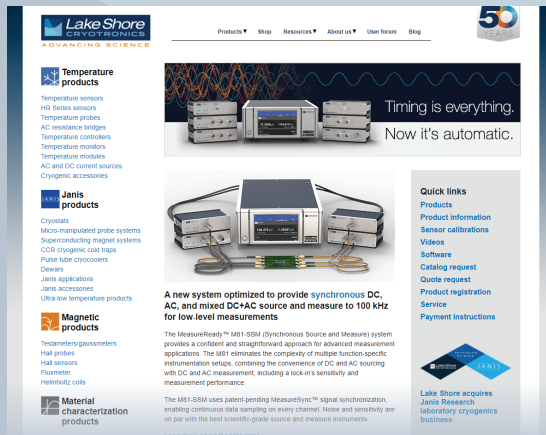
Lake Shore CRYOTRONICS
ADVANCING SCIENCE

Products▼ Shop Resources▼ About us▼ User forum Blog

50 YEARS

Temperature products

Temperature sensors
HR Series sensors
Temperature probes
AC resistance bridges
Temperature controllers
Temperature monitors
Temperature modules
AC and DC current sources
Cryogenic accessories

Janis products

Cryostats
Micro-manipulated probe systems
Superconducting magnet systems
CCR cryogenic cold traps
Pulse tube cryocoolers
Dewars
Janis applications
Janis accessories
Ultra-low temperature products

Magnetic products

Teslameters/gaussmeters
Hall probes
Hall sensors
Fluxmeter
Helmholtz coils

Material characterization products

Timing is everything.
Now it's automatic.

A new system optimized to provide synchronous DC, AC, and mixed DC+AC source and measure to 100 kHz for low-level measurements

The MeasureReady™ M81-SSM (Synchronous Source and Measure) system provides a confident and straightforward approach for advanced measurement applications. The M81 eliminates the complexity of multiple function-specific instrumentation setups, combining the convenience of DC and AC sourcing with DC and AC measurement, including a lock-in's sensitivity and measurement performance.

The M81-SSM uses patent-pending MeasureSync™ signal synchronization, enabling continuous data sampling on every channel. Noise and sensitivity are on par with the best scientific-grade source and measure instruments

Quick links
Products
Product information
Sensor calibrations
Videos
Software
Catalog request
Quote request
Product registration
Service
Payment instructions

JANIS

Lake Shore acquires Janis Research laboratory cryogenics business